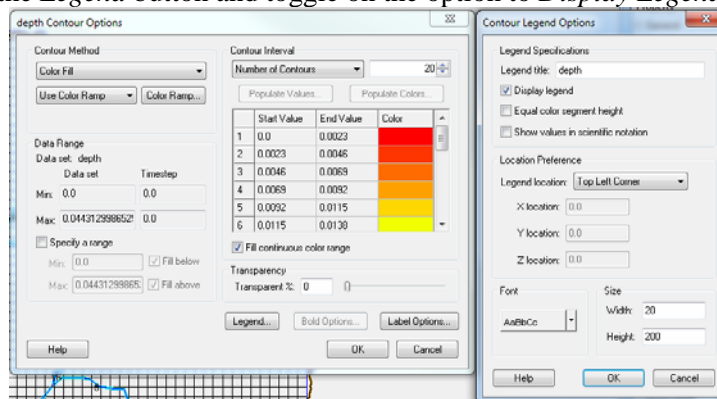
the Legend button and toggle on the option to Display legend

depth Contour Options

Contour Method

Color Fill

Use Color Ramp

Color Ramp...

Data Range

Data set: depth

Data set

Timestep

Min: 0.0

0.0

Max: 0.044312998652!

0.0

Specify a range

Min: 0.0

Fill below

Max: 0.04431299865:

Fill above

Contour Interval

Number of Contours

20

Populate Values...

Populate Colors...

| | Start Value | End Value | Color |
|---|---|---|---|
| 1 | 0.0 | 0.0023 | |
| 2 | 0.0023 | 0.0046 | |
| 3 | 0.0046 | 0.0069 | |
| 4 | 0.0069 | 0.0092 | |
| 5 | 0.0092 | 0.0115 | |
| 6 | 0.0115 | 0.0138 | |

Fill continuous color range

Transparency

Transparent %: 0

Legend...

Bold Options...

Label Options...

Help

OK

Cancel

Contour Legend Options

Legend Specifications

Legend title: depth

Display legend

Equal color segment height

Show values in scientific notation

Location Preference

Legend location: Top Left Corner

X location: 0.0

Y location: 0.0

Z location: 0.0

Font

AaBbCc

Size

Width: 20

Height: 200

Help

OK

Cancel